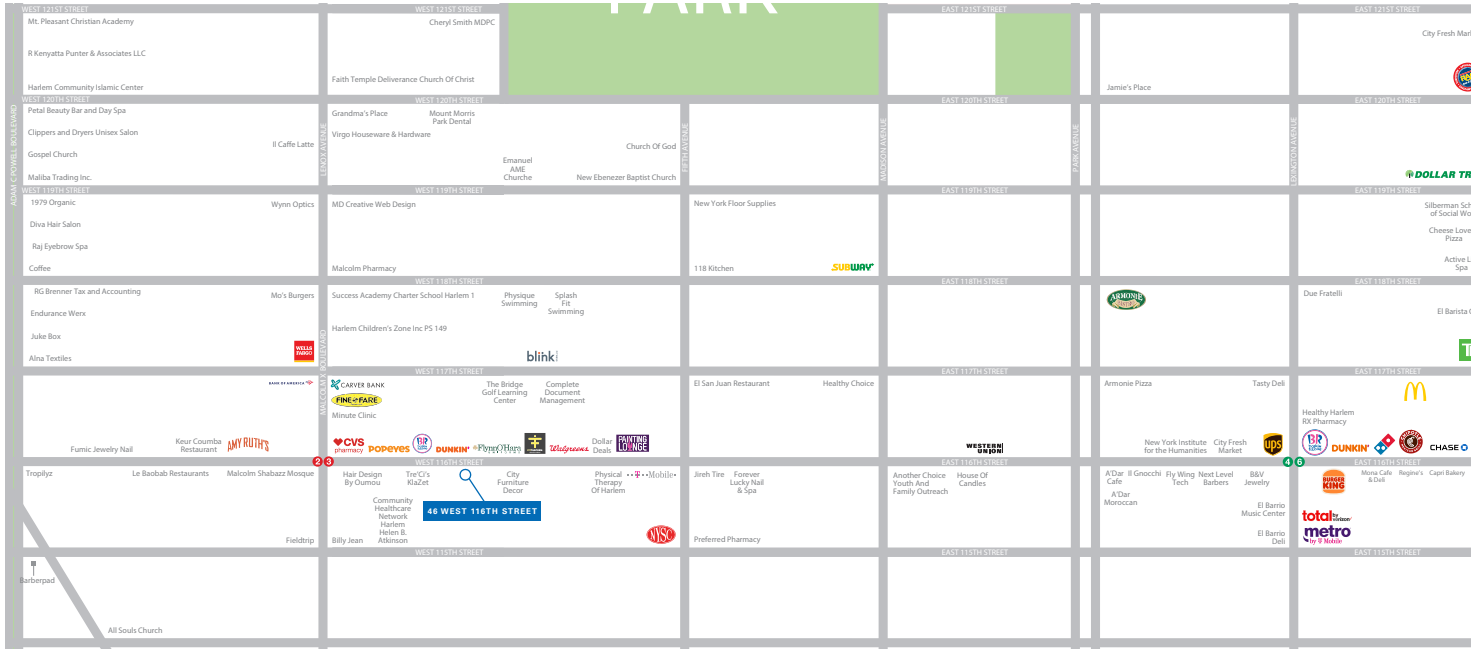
PARK

WEST 121ST STREET
WEST 121ST STREET
EAST 121ST STREET
EAST 121ST STREET

Mt. Pleasant Christian Academy
R Kenyatta Punter & Associates LLC
Harlem Community Islamic Center

Cheryl Smith MDPC
Faith Temple Deliverance Church Of Christ

Jamie's Place
City Fresh M

WEST 120TH STREET
WEST 120TH STREET
EAST 120TH STREET
EAST 120TH STREET

ADAM C POWELL BOULEVARD
LENOX AVENUE
FIFTH AVENUE
MADISON AVENUE
PARK AVENUE
LEXINGTON AVENUE

Petal Beauty Bar and Day Spa
Clippers and Dryers Unisex Salon
Il Caffe Latte
Gospel Church
Maliba Trading Inc.

Grandma's Place
Mount Morris Park Dental
Virgo Houseware & Hardware
Church Of God
Emanuel AME Churche
New Ebenezer Baptist Church

DOLLAR TR

WEST 119TH STREET
WEST 119TH STREET
EAST 119TH STREET
EAST 119TH STREET

1979 Organic
Wynn Optics
Diva Hair Salon
Raj Eyebrow Spa
Coffee

MD Creative Web Design
Malcolm Pharmacy

New York Floor Supplies
118 Kitchen
SUBWAY

Silberman Sch of Social Wo
Cheese Love Pizza
Active L Spa

WEST 118TH STREET
EAST 118TH STREET
EAST 118TH STREET

RG Brenner Tax and Accounting
Mo's Burgers
Endurance Werx
Juke Box
Alna Textiles
WELLS FARGO

Success Academy Charter School Harlem 1
Physique Swimming
Splash Fit Swimming
Harlem Children's Zone Inc PS 149
blink

ARMONIE
Due Fratelli
El Barista C

WEST 117TH STREET
EAST 117TH STREET
EAST 117TH STREET

MALCOLM X BOULEVARD

BANK OF AMERICA
Fumic Jewelry Nail
Keur Coumba Restaurant
AMY RUTH'S

CARVER BANK
FINE FARE
Minute Clinic
The Bridge Golf Learning Center
Complete Document Management
CVS pharmacy
POPEYES
BR
DUNKIN'
Flynn O'Hara
Walgreens
Dollar Deals
PAINTING LOUNGE

El San Juan Restaurant
Healthy Choice
WESTERN UNION

Armonie Pizza
Tasty Deli
New York Institute for the Humanities
City Fresh Market
UPS

Healthy Harlem RX Pharmacy
BR
DUNKIN'
CHASE

2 3
WEST 116TH STREET
4 6
EAST 116TH STREET

Tropilyz
Le Baobab Restaurants
Malcolm Shabazz Mosque
Fieldtrip

Hair Design By Oumou
Tre'Ci's KlaZet
City Furniture Decor
Physical Therapy Of Harlem
T-Mobile
Community Healthcare Network Harlem Helen B. Atkinson
46 WEST 116TH STREET
Billy Jean
NYSC

Jireh Tire
Forever Lucky Nail & Spa
Preferred Pharmacy

Another Choice Youth And Family Outreach
House Of Candles

A'Dar Cafe
Il Gnocchi
Fly Wing Tech
Next Level Barbers
B&V Jewelry
A'Dar Moroccan
El Barrio Music Center
El Barrio Deli

BURGER KING
Mona Cafe & Deli
Regine's
Capri Bakery
total by verizon
metro by T-Mobile

WEST 115TH STREET
EAST 115TH STREET
EAST 115TH STREET

Barberpad
All Souls Church